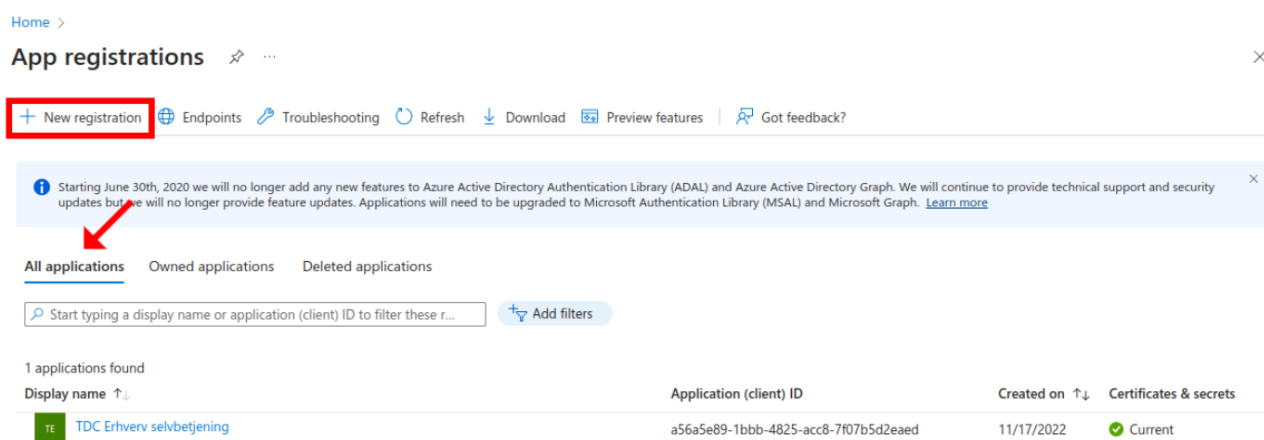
Home >

App registrations

+ New registration | Endpoints | Troubleshooting | Refresh | Download | Preview features | Got feedback?

Starting June 30th, 2020 we will no longer add any new features to Azure Active Directory Authentication Library (ADAL) and Azure Active Directory Graph. We will continue to provide technical support and security updates but we will no longer provide feature updates. Applications will need to be upgraded to Microsoft Authentication Library (MSAL) and Microsoft Graph. Learn more

All applications | Owned applications | Deleted applications

Start typing a display name or application (client) ID to filter these r...

Add filters

1 applications found

| Display name ↑↓ | Application (client) ID | Created on ↑↓ | Certificates & secrets |
|---|---|---|---|
| TE TDC Erhverv selvbetjening | a56a5e89-1bbb-4825-acc8-7f07b5d2eaed | 11/17/2022 | Current |